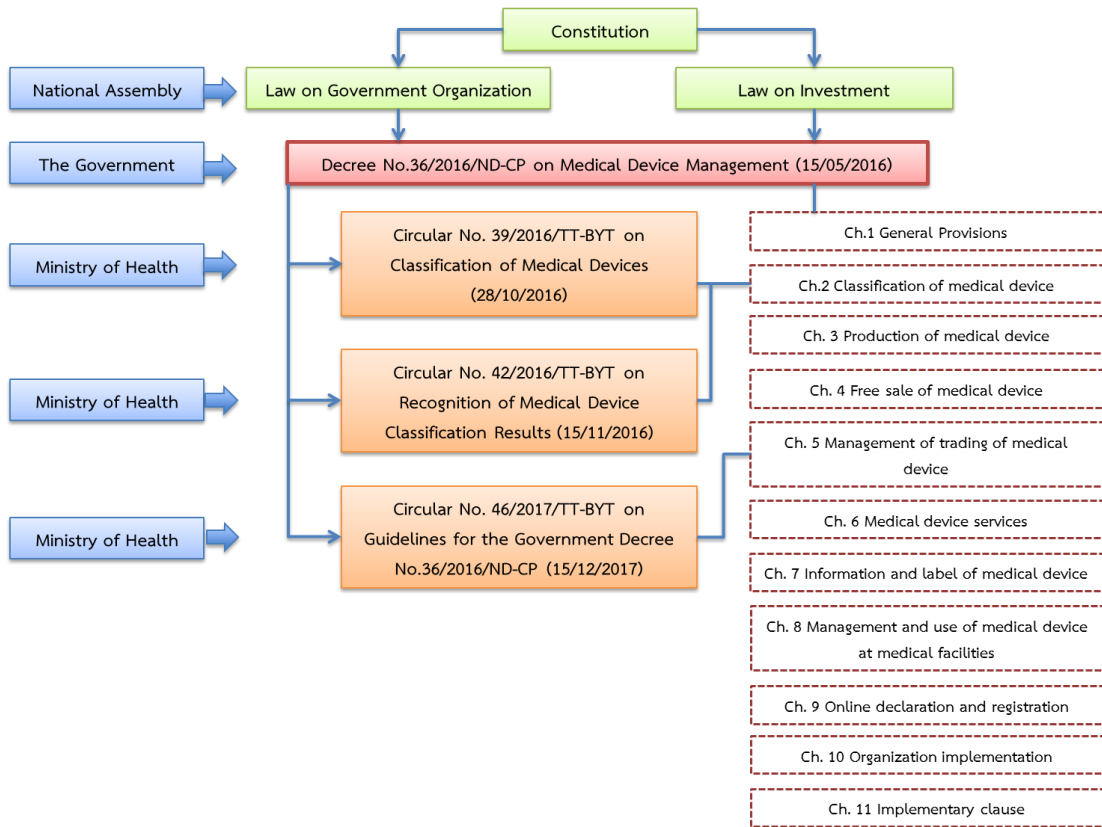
Constitution

National Assembly

Law on Government Organization

Law on Investment

The Government

Decree No.36/2016/ND-CP on Medical Device Management (15/05/2016)

Ministry of Health

Circular No. 39/2016/TT-BYT on Classification of Medical Devices (28/10/2016)

Ministry of Health

Circular No. 42/2016/TT-BYT on Recognition of Medical Device Classification Results (15/11/2016)

Ministry of Health

Circular No. 46/2017/TT-BYT on Guidelines for the Government Decree No.36/2016/ND-CP (15/12/2017)

Ch.1 General Provisions

Ch.2 Classification of medical device

Ch. 3 Production of medical device

Ch. 4 Free sale of medical device

Ch. 5 Management of trading of medical device

Ch. 6 Medical device services

Ch. 7 Information and label of medical device

Ch. 8 Management and use of medical device at medical facilities

Ch. 9 Online declaration and registration

Ch. 10 Organization implementation

Ch. 11 Implementary clause